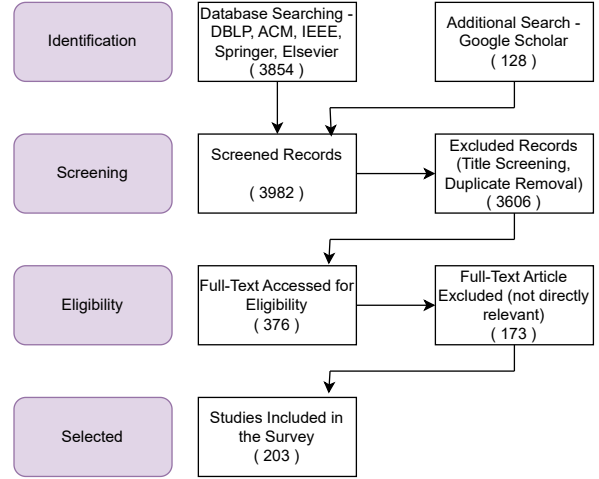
Identification

Database Searching - DBLP, ACM, IEEE, Springer, Elsevier
( 3854 )

Additional Search - Google Scholar
( 128 )

Screening

Screened Records

( 3982 )

Excluded Records (Title Screening, Duplicate Removal)
( 3606 )

Eligibility

Full-Text Accessed for Eligibility
( 376 )

Full-Text Article Excluded (not directly relevant)
( 173 )

Selected

Studies Included in the Survey
( 203 )